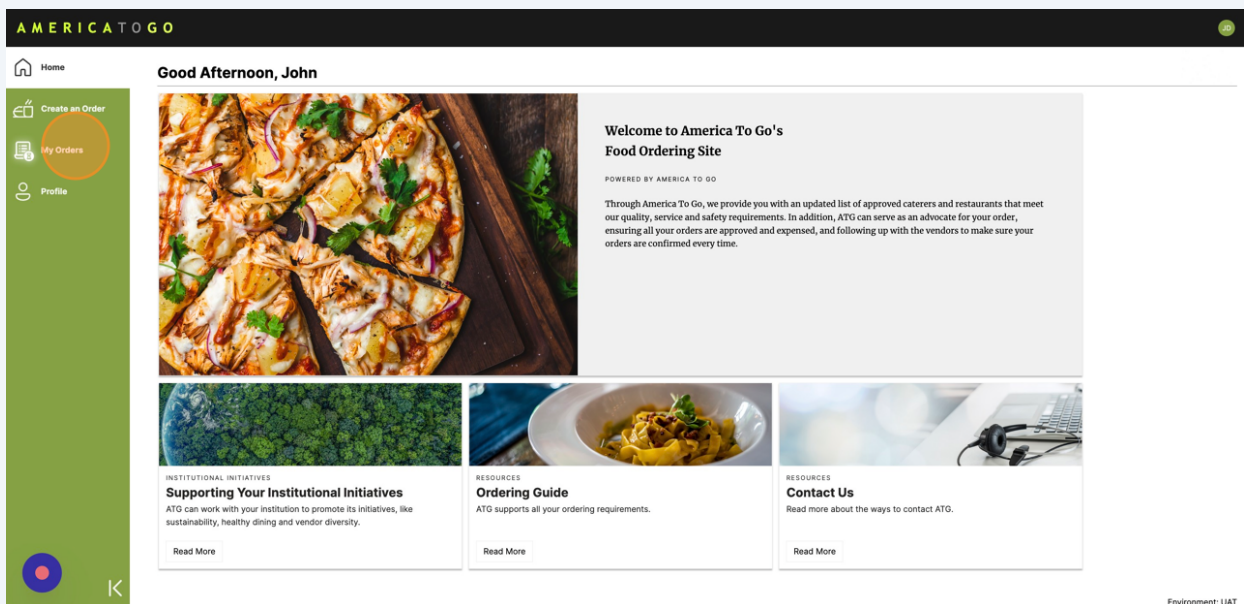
AMERICATOGO

JD

Home

Create an Order

My Orders

Profile

Good Afternoon, John

Welcome to America To Go's Food Ordering Site

POWERED BY AMERICA TO GO

Through America To Go, we provide you with an updated list of approved caterers and restaurants that meet our quality, service and safety requirements. In addition, ATG can serve as an advocate for your order, ensuring all your orders are approved and expensed, and following up with the vendors to make sure your orders are confirmed every time.

INSTITUTIONAL INITIATIVES

Supporting Your Institutional Initiatives

ATG can work with your institution to promote its initiatives, like sustainability, healthy dining and vendor diversity.

Read More

RESOURCES

Ordering Guide

ATG supports all your ordering requirements.

Read More

RESOURCES

Contact Us

Read more about the ways to contact ATG.

Read More

Environment: UAT